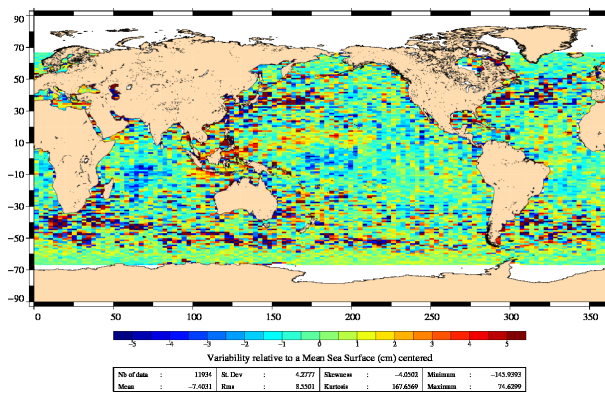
90
70
50
30
10
−10
−30
−50
−70
−90

0 50 100 150 200 250 300 350

−5 −4 −3 −2 −1 0 1 2 3 4 5

Variability relative to a Mean Sea Surface (cm) centered

| Nb of data | : | 11934 | St. Dev | : | 4.2777 | Skewness | : | −4.0502 | Minimum | : | −145.9393 |
|---|---|---|---|---|---|---|---|---|---|---|---|
| Mean | : | −7.4031 | Rms | : | 8.5501 | Kurtosis | : | 167.6569 | Maximum | : | 74.6299 |